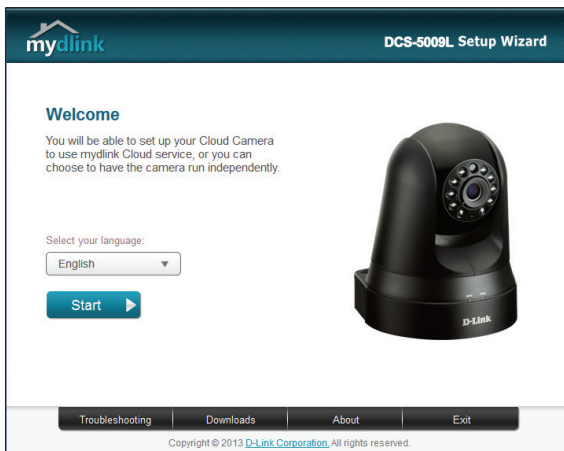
mydlink

DCS-5009L Setup Wizard

Welcome

You will be able to set up your Cloud Camera to use mydlink Cloud service, or you can choose to have the camera run independently.

Select your language:

English

Start

D-Link

Troubleshooting | Downloads | About | Exit

Copyright © 2013 D-Link Corporation. All rights reserved.